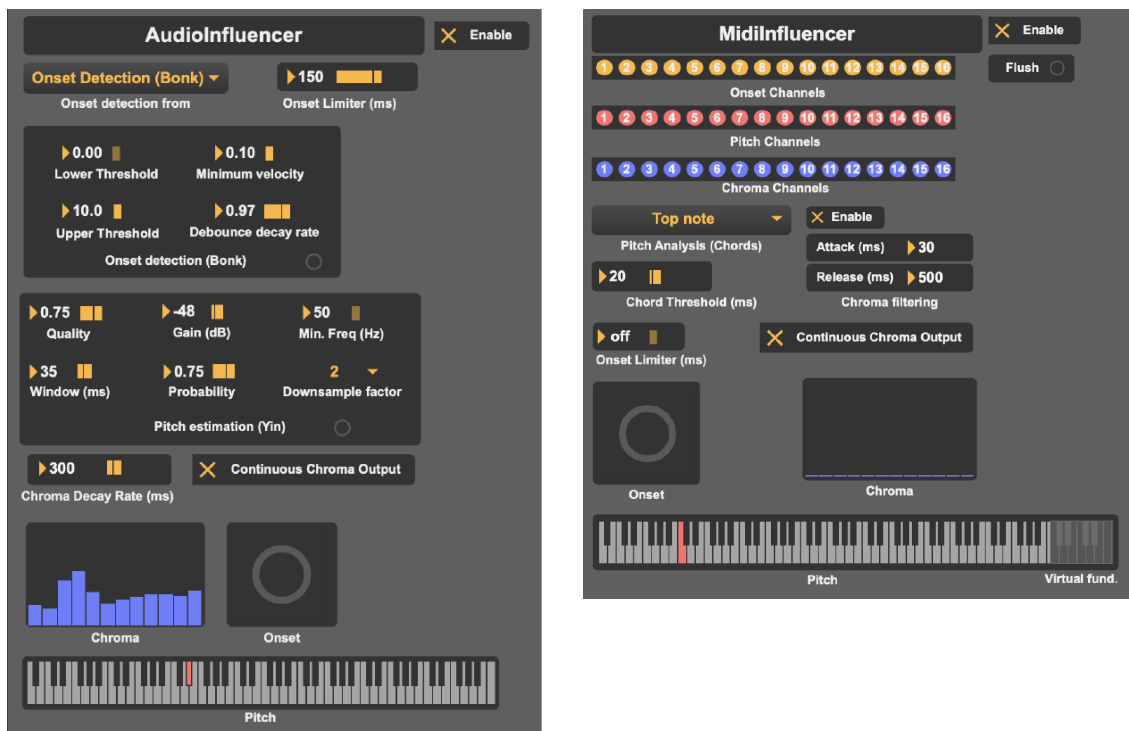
AudioInfluencer

Enable

Onset Detection (Bonk)

Onset detection from

150

Onset Limiter (ms)

0.00
Lower Threshold

0.10
Minimum velocity

10.0
Upper Threshold

0.97
Debounce decay rate

Onset detection (Bonk)

0.75
Quality

-48
Gain (dB)

50
Min. Freq (Hz)

35
Window (ms)

0.75
Probability

2
Downsample factor

Pitch estimation (Yin)

300
Chroma Decay Rate (ms)

Continuous Chroma Output

Chroma

Onset

Pitch

MidiInfluencer

Enable

Flush

1 2 3 4 5 6 7 8 9 10 11 12 13 14 15 16
Onset Channels

1 2 3 4 5 6 7 8 9 10 11 12 13 14 15 16
Pitch Channels

1 2 3 4 5 6 7 8 9 10 11 12 13 14 15 16
Chroma Channels

Top note

Pitch Analysis (Chords)

Enable

Attack (ms) 30

Release (ms) 500

20
Chord Threshold (ms)

Chroma filtering

off
Onset Limiter (ms)

Continuous Chroma Output

Onset

Chroma

Pitch

Virtual fund.